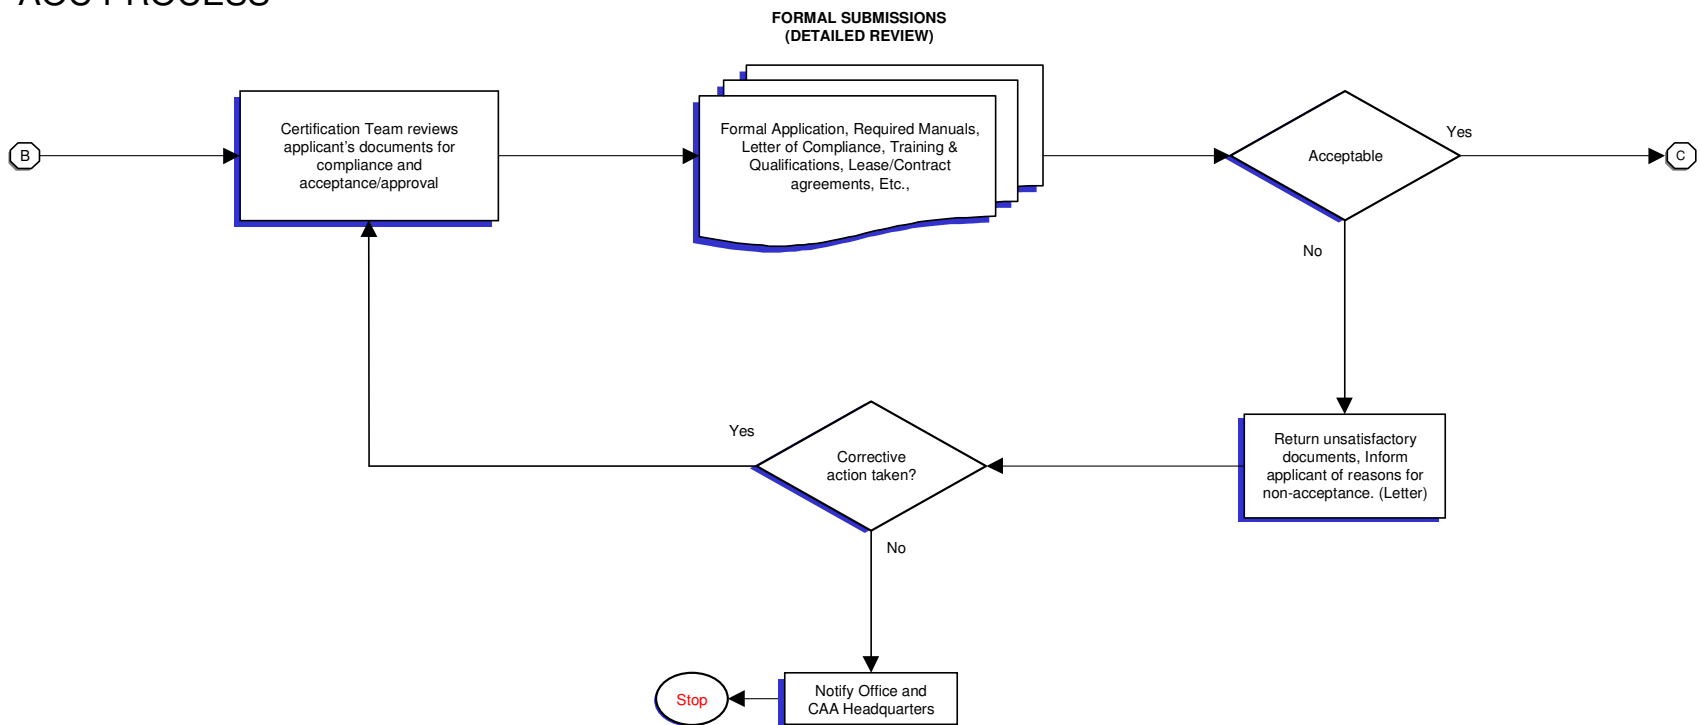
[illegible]

FORMAL SUBMISSIONS
(DETAILED REVIEW)

B

Certification Team reviews applicant's documents for compliance and acceptance/approval

Formal Application, Required Manuals, Letter of Compliance, Training & Qualifications, Lease/Contract agreements, Etc.,

Acceptable

Yes

C

No

Return unsatisfactory documents, Inform applicant of reasons for non-acceptance. (Letter)

Yes

Corrective action taken?

No

Stop

Notify Office and CAA Headquarters